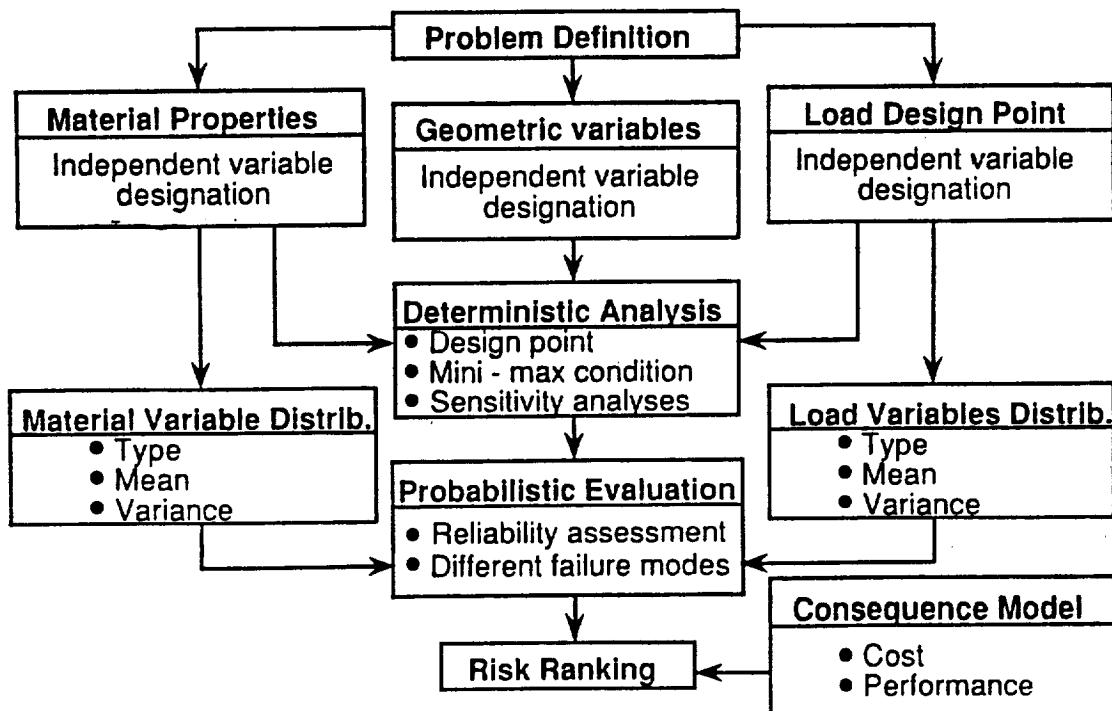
Problem Definition

Material Properties
Independent variable designation

Geometric variables
Independent variable designation

Load Design Point
Independent variable designation

Deterministic Analysis
• Design point
• Mini - max condition
• Sensitivity analyses

Material Variable Distrib.
• Type
• Mean
• Variance

Load Variables Distrib.
• Type
• Mean
• Variance

Probabilistic Evaluation
• Reliability assessment
• Different failure modes

Consequence Model
• Cost
• Performance

Risk Ranking